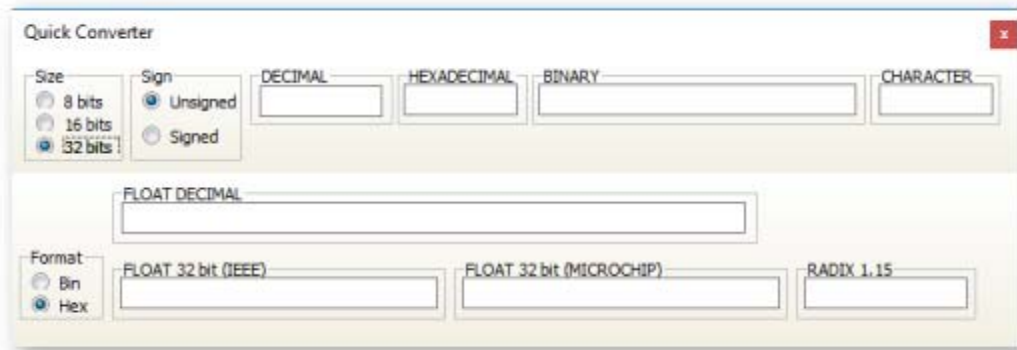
Quick Converter

x

Size
8 bits
16 bits
32 bits

Sign
Unsigned
Signed

DECIMAL

HEXADECIMAL

BINARY

CHARACTER

FLOAT DECIMAL

Format
Bin
Hex

FLOAT 32 bit (IEEE)

FLOAT 32 bit (MICROCHIP)

RADIX 1.15